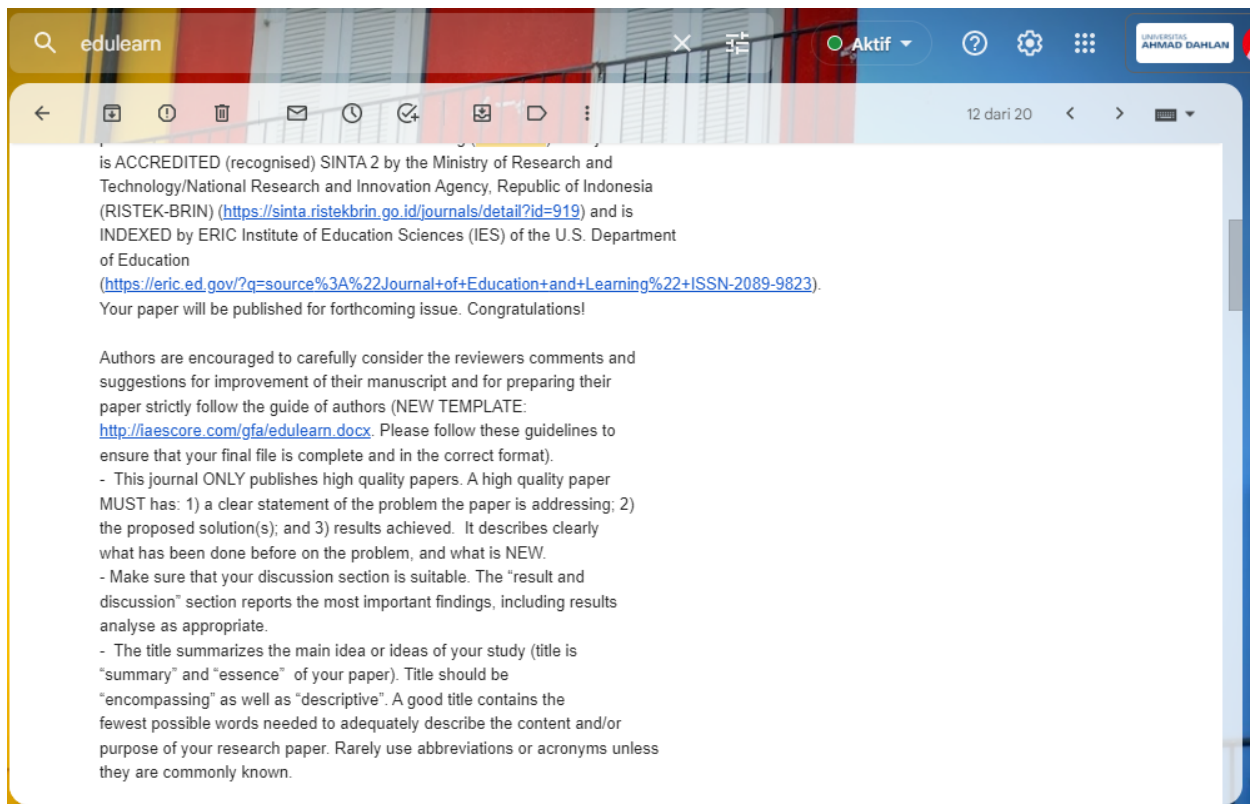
edulearn

Aktif

UNIVERSITAS AHMAD DAHLAN

12 dari 20

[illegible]
is ACCREDITED (recognised) SINTA 2 by the Ministry of Research and Technology/National Research and Innovation Agency, Republic of Indonesia (RISTEK-BRIN) (https://sinta.ristekbrin.go.id/journals/detail?id=919) and is INDEXED by ERIC Institute of Education Sciences (IES) of the U.S. Department of Education (https://eric.ed.gov/?q=source%3A%22Journal+of+Education+and+Learning%22+ISSN-2089-9823). Your paper will be published for forthcoming issue. Congratulations!

Authors are encouraged to carefully consider the reviewers comments and suggestions for improvement of their manuscript and for preparing their paper strictly follow the guide of authors (NEW TEMPLATE: http://iaescore.com/gfa/edulearn.docx. Please follow these guidelines to ensure that your final file is complete and in the correct format).
- This journal ONLY publishes high quality papers. A high quality paper MUST has: 1) a clear statement of the problem the paper is addressing; 2) the proposed solution(s); and 3) results achieved. It describes clearly what has been done before on the problem, and what is NEW.
- Make sure that your discussion section is suitable. The “result and discussion” section reports the most important findings, including results analyse as appropriate.
- The title summarizes the main idea or ideas of your study (title is “summary” and “essence” of your paper). Title should be “encompassing” as well as “descriptive”. A good title contains the fewest possible words needed to adequately describe the content and/or purpose of your research paper. Rarely use abbreviations or acronyms unless they are commonly known.